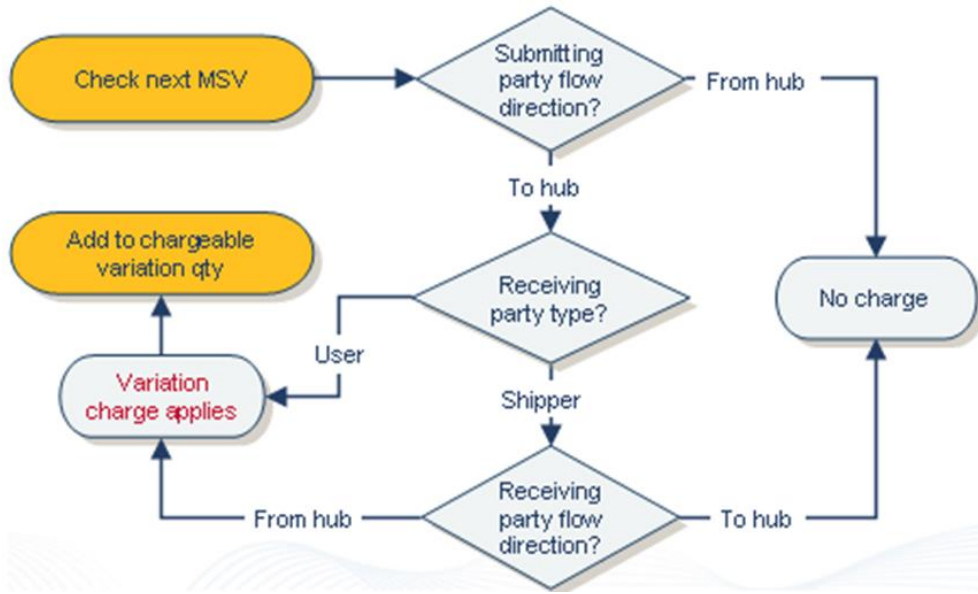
Check next MSV

Submitting party flow direction?

From hub

To hub

Add to chargeable variation qty

Receiving party type?

No charge

User

Variation charge applies

Shipper

From hub

Receiving party flow direction?

To hub